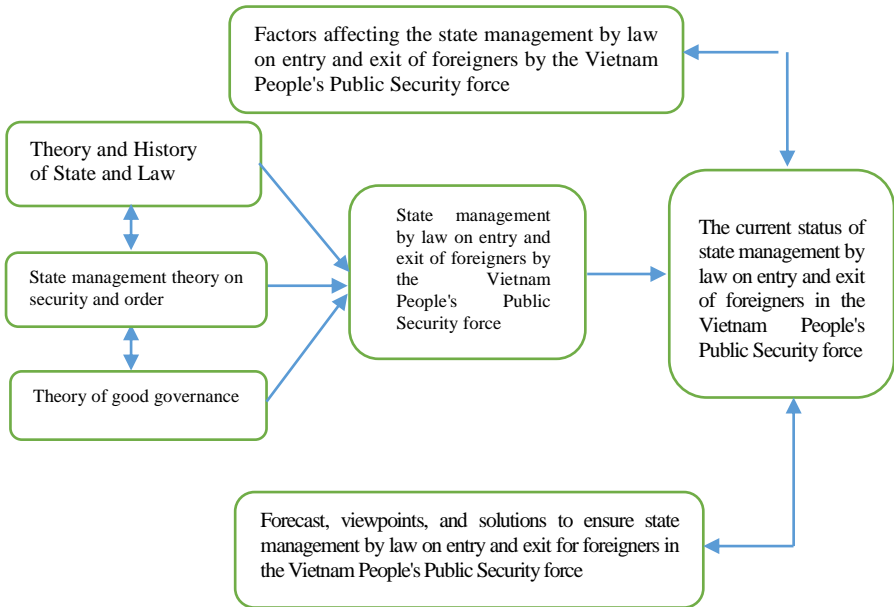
Factors affecting the state management by law on entry and exit of foreigners by the Vietnam People's Public Security force

Theory and History of State and Law

State management theory on security and order

Theory of good governance

State management by law on entry and exit of foreigners by the Vietnam People's Public Security force

The current status of state management by law on entry and exit of foreigners in the Vietnam People's Public Security force

Forecast, viewpoints, and solutions to ensure state management by law on entry and exit for foreigners in the Vietnam People's Public Security force